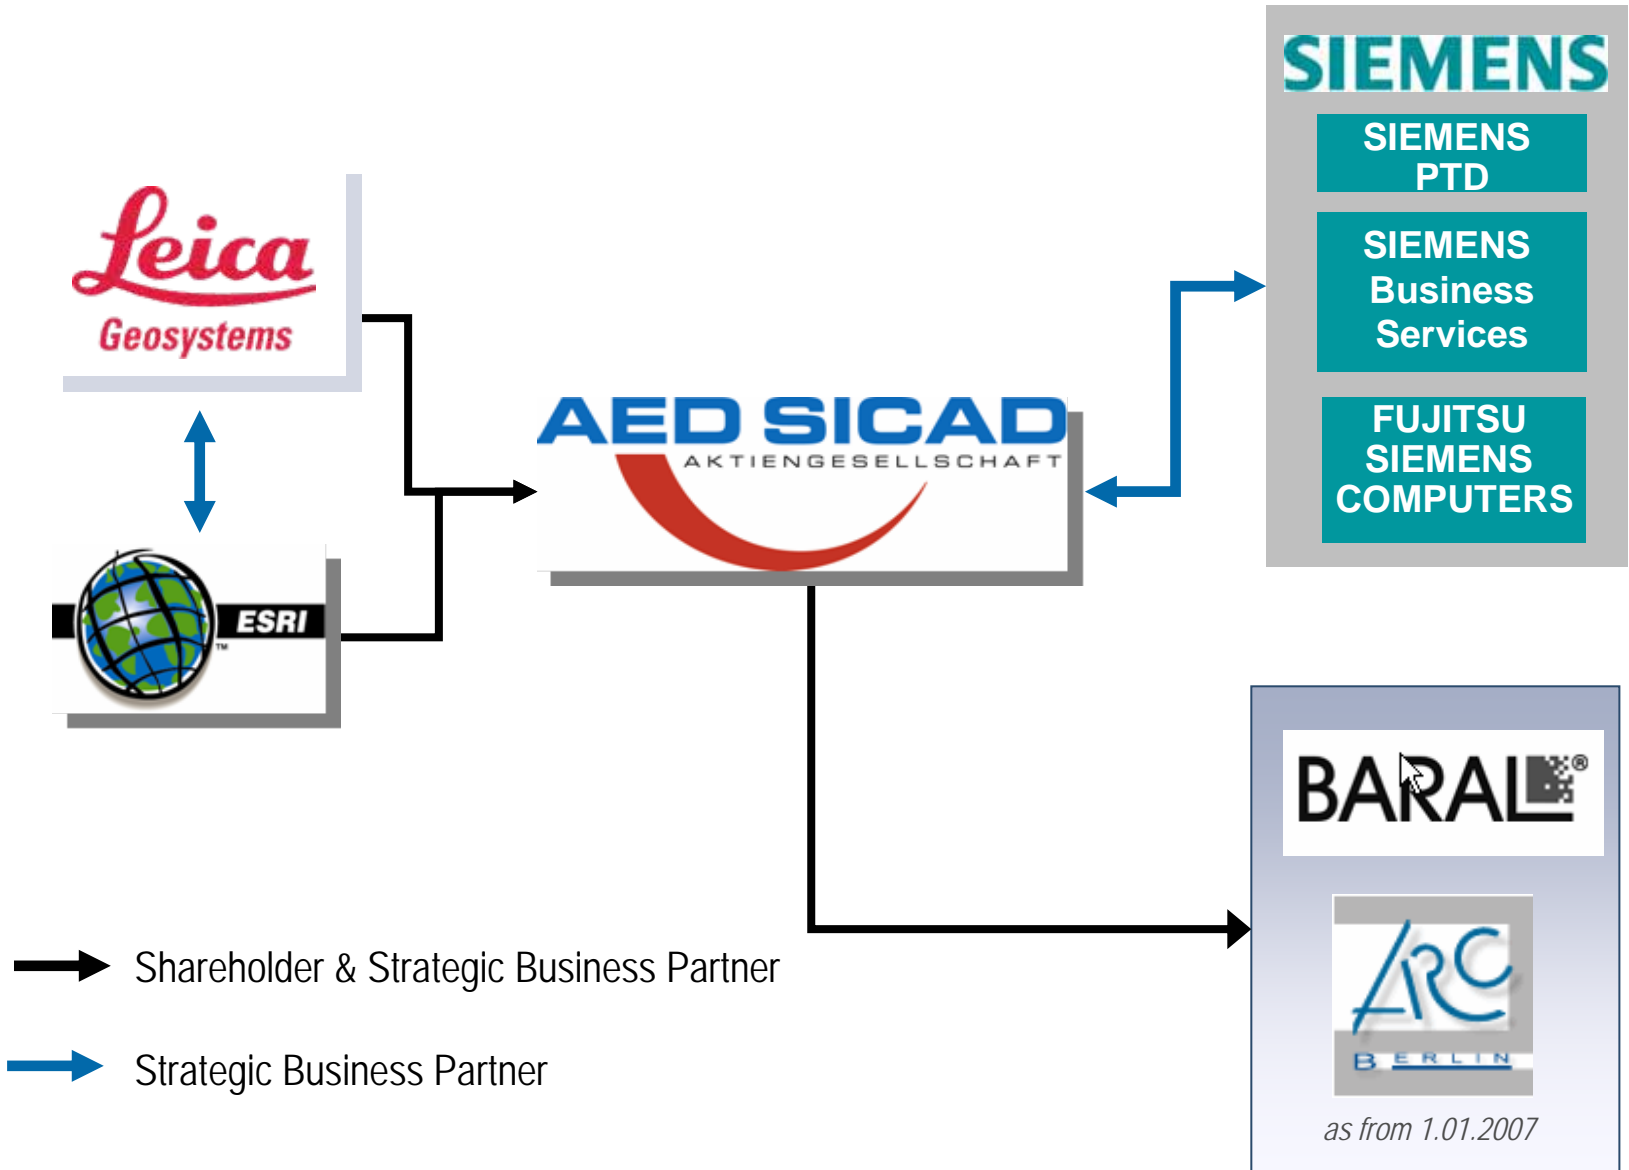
SIEMENS

SIEMENS PTD

SIEMENS Business Services

FUJITSU SIEMENS COMPUTERS

Leica Geosystems

AED SICAD AKTIENGESELLSCHAFT

ESRI

BARAL®

ARC BERLIN

as from 1.01.2007

Shareholder & Strategic Business Partner

Strategic Business Partner